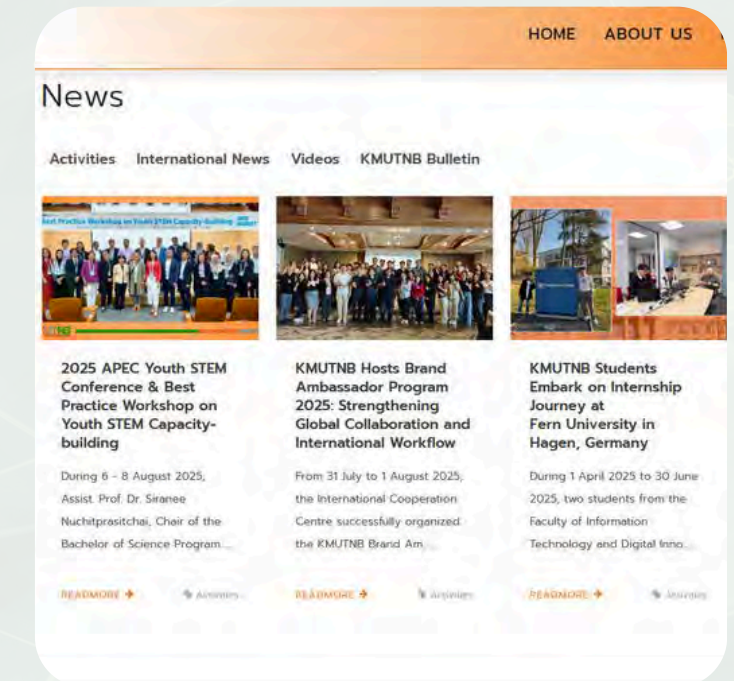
HOME ABOUT US

News

Activities International News Videos KMUTNB Bulletin

Best Practice Workshop on Youth STEM Capacity-building

2025 APEC Youth STEM Conference & Best Practice Workshop on Youth STEM Capacity-building

During 6 - 8 August 2025, Assist. Prof. Dr. Siranee Nuchitprasitchai, Chair of the Bachelor of Science Program ...

READMORE →

Activities

KMUTNB Hosts Brand Ambassador Program 2025: Strengthening Global Collaboration and International Workflow

From 31 July to 1 August 2025, the International Cooperation Centre successfully organized the KMUTNB Brand Am...

READMORE →

Activities

KMUTNB Students Embark on Internship Journey at Fern University in Hagen, Germany

During 1 April 2025 to 30 June 2025, two students from the Faculty of Information Technology and Digital Inno...

READMORE →

Activities